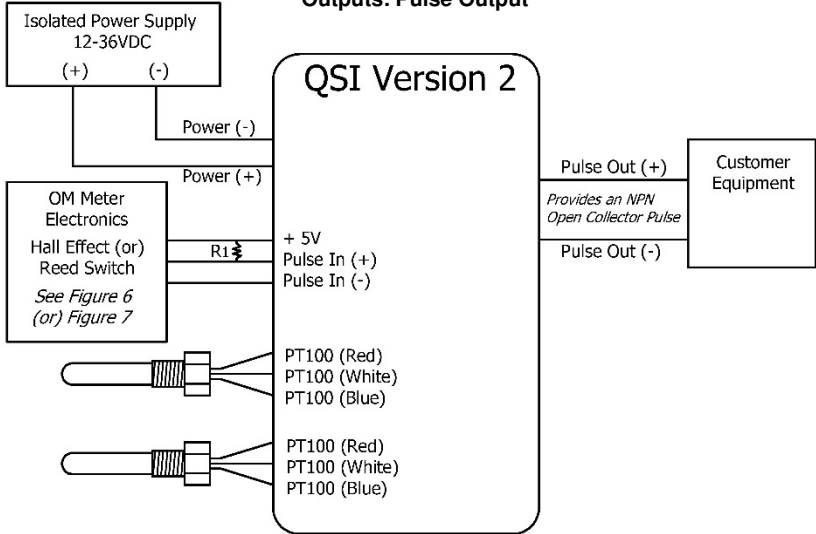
Outputs: Pulse Output

Isolated Power Supply
12-36VDC
(+) (-)

QSI Version 2

Power (-)
Power (+)

Pulse Out (+)
Provides an NPN Open Collector Pulse
Pulse Out (-)

Customer Equipment

OM Meter Electronics
Hall Effect (or) Reed Switch
See Figure 6 (or) Figure 7

R1
+ 5V
Pulse In (+)
Pulse In (-)

PT100 (Red)
PT100 (White)
PT100 (Blue)

PT100 (Red)
PT100 (White)
PT100 (Blue)